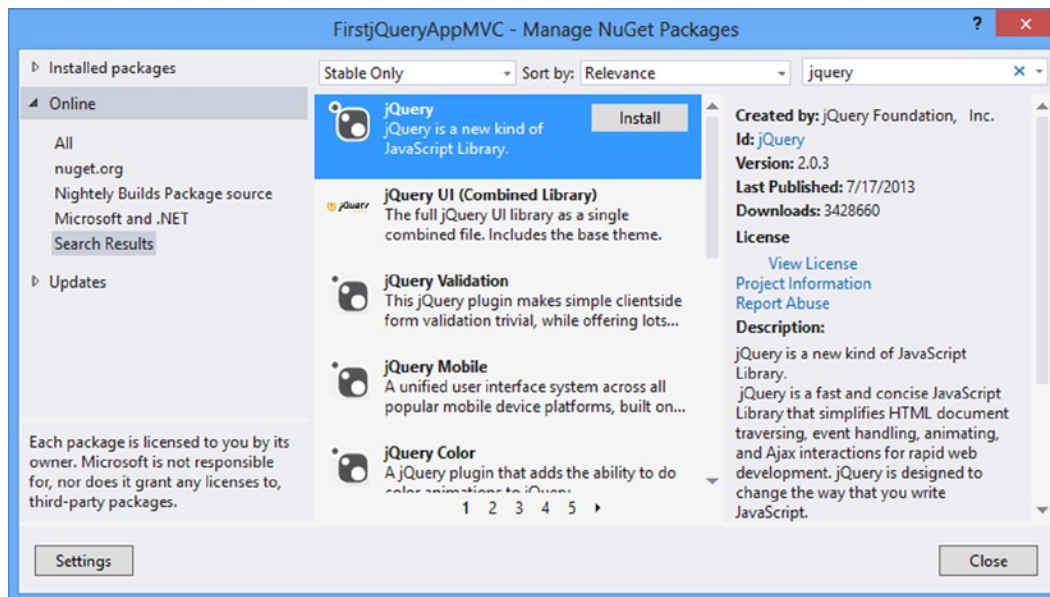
FirstjQueryAppMVC - Manage NuGet Packages

?

Installed packages

Online

All
nuget.org
Nightly Builds Package source
Microsoft and .NET
Search Results

Updates

Each package is licensed to you by its owner. Microsoft is not responsible for, nor does it grant any licenses to, third-party packages.

Stable Only

Sort by: Relevance

jquery

jQuery
jQuery is a new kind of JavaScript Library.

Install

jQuery UI (Combined Library)
The full jQuery UI library as a single combined file. Includes the base theme.

jQuery Validation
This jQuery plugin makes simple clientside form validation trivial, while offering lots...

jQuery Mobile
A unified user interface system across all popular mobile device platforms, built on...

jQuery Color
A jQuery plugin that adds the ability to do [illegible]

1 2 3 4 5

Created by: jQuery Foundation, Inc.
Id: jQuery
Version: 2.0.3
Last Published: 7/17/2013
Downloads: 3428660
License
View License
Project Information
Report Abuse
Description:
jQuery is a new kind of JavaScript Library.
jQuery is a fast and concise JavaScript Library that simplifies HTML document traversing, event handling, animating, and Ajax interactions for rapid web development. jQuery is designed to change the way that you write JavaScript.

Settings

Close